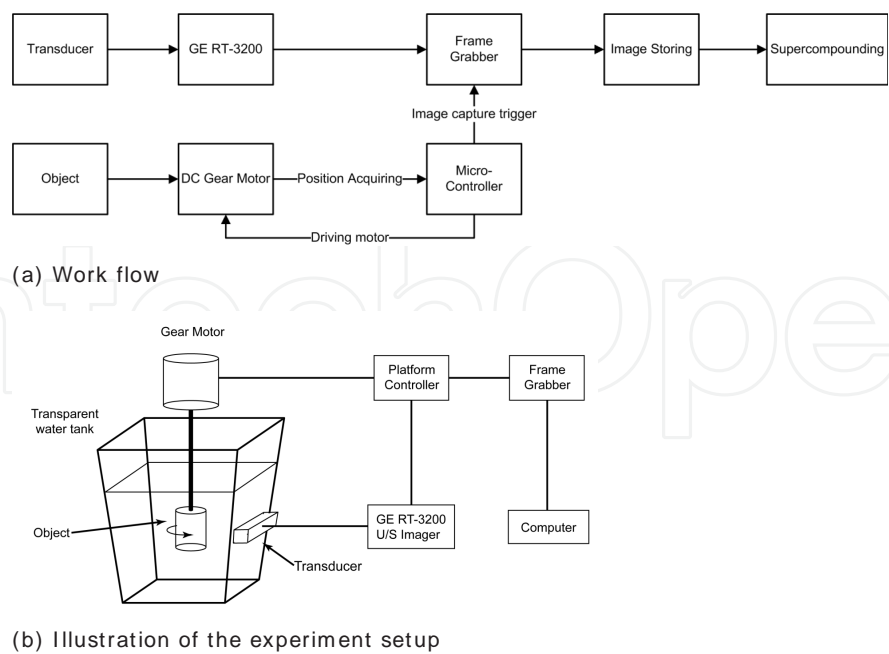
Transducer

GE RT-3200

Frame Grabber

Image Storing

Supercompounding

Image capture trigger

Object

DC Gear Motor

Position Acquiring

Micro-Controller

Driving motor

(a) Work flow

Gear Motor

Platform Controller

Frame Grabber

Transparent water tank

Object

GE RT-3200 U/S Imager

Computer

Transducer

(b) Illustration of the experiment setup